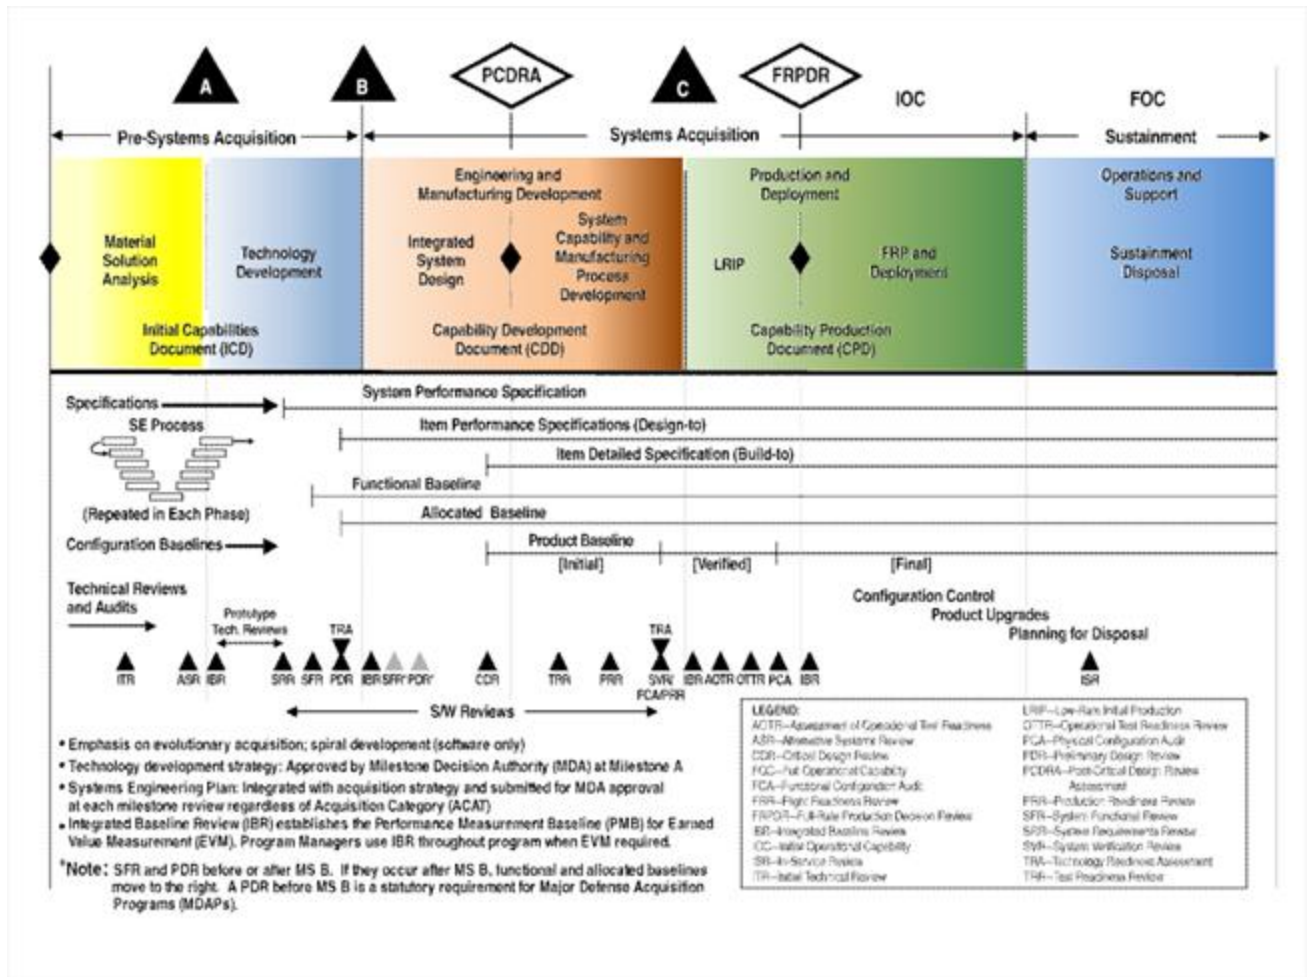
A B PCDRA C FRPDR IOC FOC

Pre-Systems Acquisition

Systems Acquisition

Sustainment

Material Solution Analysis

Technology Development

Initial Capabilities Document (ICD)

Engineering and Manufacturing Development

Integrated System Design

System Capability and Manufacturing Process Development

Capability Development Document (CDD)

Production and Deployment

LRIP

FRP and Deployment

Capability Production Document (CPD)

Operations and Support

Sustainment Disposal

Specifications

System Performance Specification

SE Process

Item Performance Specifications (Design-to)

Item Detailed Specification (Build-to)

Functional Baseline

(Repeated in Each Phase)

Allocated Baseline

Configuration Baselines

Product Baseline

[Initial] [Verified] [Final]

Technical Reviews and Audits

Prototype Tech. Reviews

Configuration Control

Product Upgrades

Planning for Disposal

TRA TRA

ITR ASR IBR SRR SFR PDR IBR SFR* PDR* CDR TRR PRR SVR/ FCA/PRR IBR AOTR OTTR PCA IBR ISR

S/W Reviews

• Emphasis on evolutionary acquisition; spiral development (software only)

• Technology development strategy: Approved by Milestone Decision Authority (MDA) at Milestone A

• Systems Engineering Plan: Integrated with acquisition strategy and submitted for MDA approval at each milestone review regardless of Acquisition Category (ACAT)

• Integrated Baseline Review (IBR) establishes the Performance Measurement Baseline (PMB) for Earned Value Measurement (EVM). Program Managers use IBR throughout program when EVM required.

*Note: SFR and PDR before or after MS B. If they occur after MS B, functional and allocated baselines move to the right. A PDR before MS B is a statutory requirement for Major Defense Acquisition Programs (MDAPs).

LEGEND:
AOTR—Assessment of Operational Test Readiness
ASR—Alternative Systems Review
CDR—Critical Design Review
FOC—Full Operational Capability
FCA—Functional Configuration Audit
FRR—Flight Readiness Review
FRPDR—Full-Rate Production Decision Review
IBR—Integrated Baseline Review
IOC—Initial Operational Capability
ISR—In-Service Review
ITR—Initial Technical Review
LRIP—Low-Rate Initial Production
OTTR—Operational Test Readiness Review
PCA—Physical Configuration Audit
PDR—Preliminary Design Review
PCDRA—Post-Critical Design Review Assessment
PRR—Production Readiness Review
SFR—System Functional Review
SRR—System Requirements Review
SVR—System Verification Review
TRA—Technology Readiness Assessment
TRR—Test Readiness Review